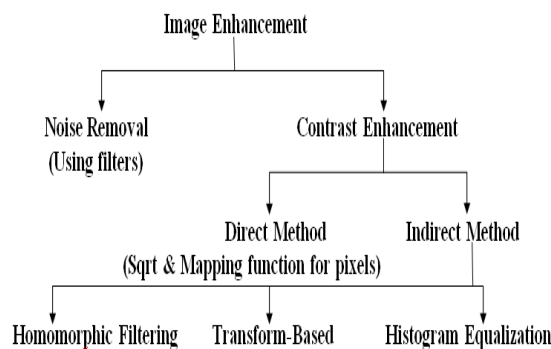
Image Enhancement

Noise Removal
(Using filters)

Contrast Enhancement

Direct Method
(Sqrt & Mapping function for pixels)

Indirect Method

Homomorphic Filtering

Transform-Based

Histogram Equalization